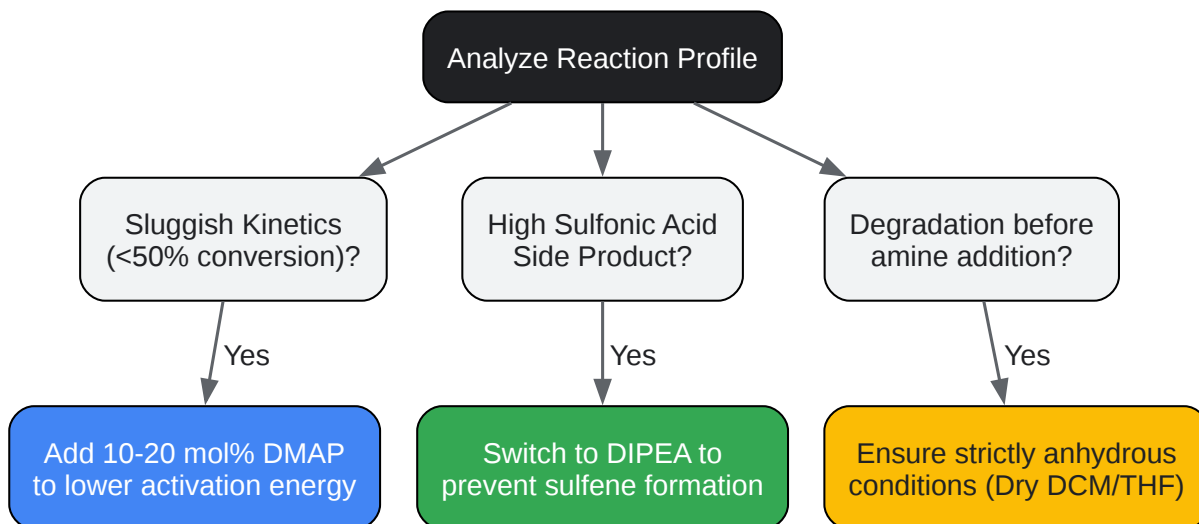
Analyze Reaction Profile

Sluggish Kinetics (<50% conversion)?

High Sulfonic Acid Side Product?

Degradation before amine addition?

Yes

Yes

Yes

Add 10-20 mol% DMAP to lower activation energy

Switch to DIPEA to prevent sulfene formation

Ensure strictly anhydrous conditions (Dry DCM/THF)